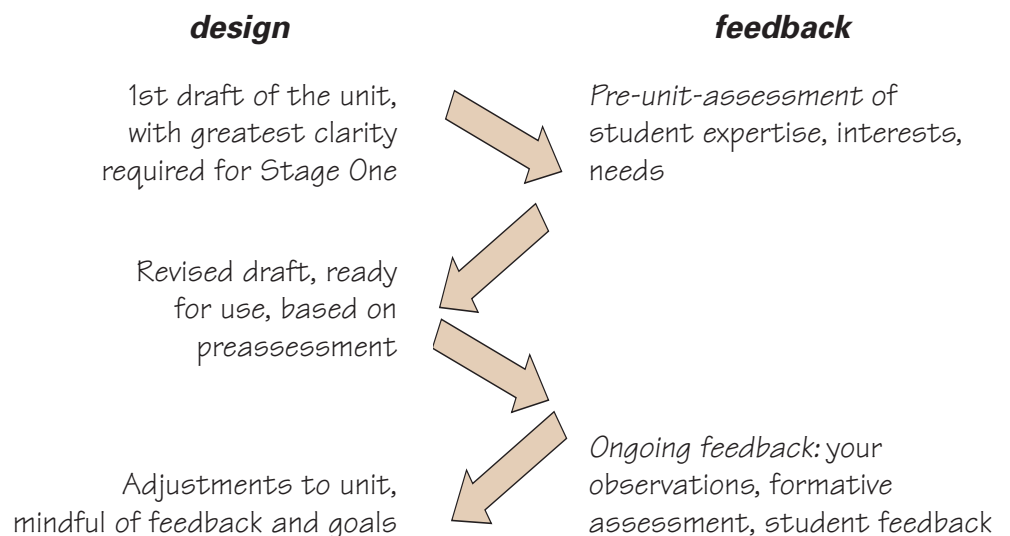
design

feedback

1st draft of the unit, with greatest clarity required for Stage One

Pre-unit-assessment of student expertise, interests, needs

Revised draft, ready for use, based on preassessment

Ongoing feedback: your observations, formative assessment, student feedback

Adjustments to unit, mindful of feedback and goals